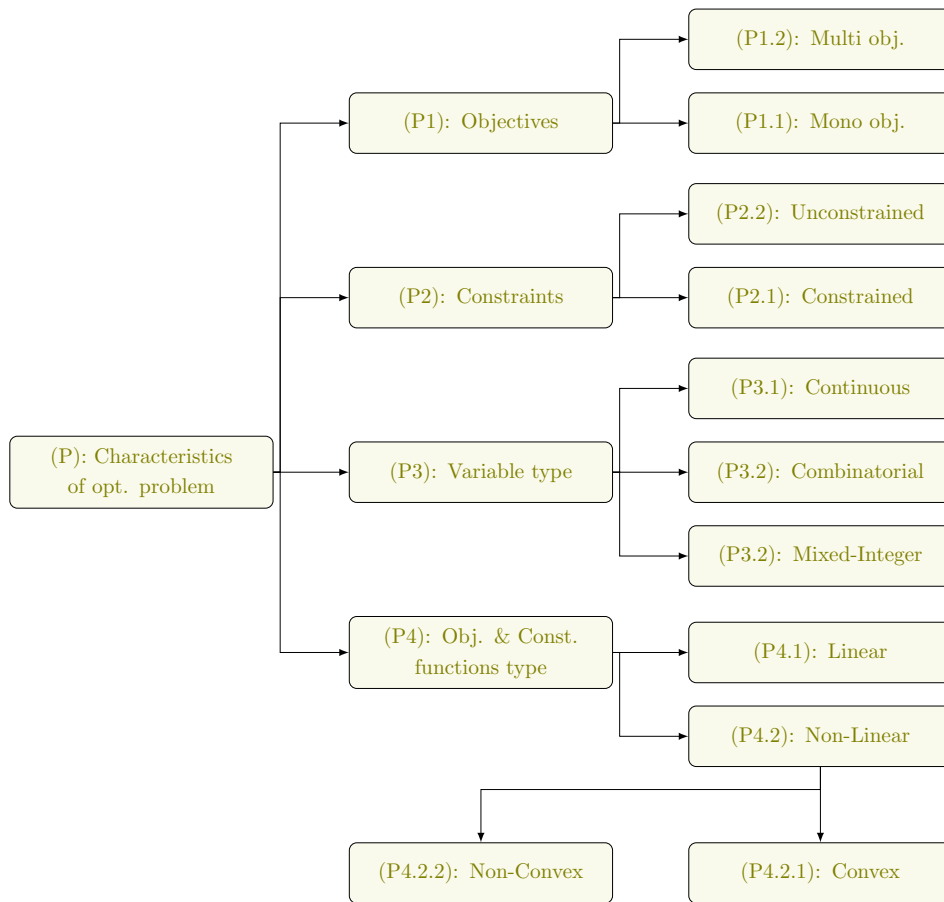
(P): Characteristics of opt. problem

(P1): Objectives

(P1.2): Multi obj.

(P1.1): Mono obj.

(P2): Constraints

(P2.2): Unconstrained

(P2.1): Constrained

(P3): Variable type

(P3.1): Continuous

(P3.2): Combinatorial

(P3.2): Mixed-Integer

(P4): Obj. & Const. functions type

(P4.1): Linear

(P4.2): Non-Linear

(P4.2.2): Non-Convex

(P4.2.1): Convex